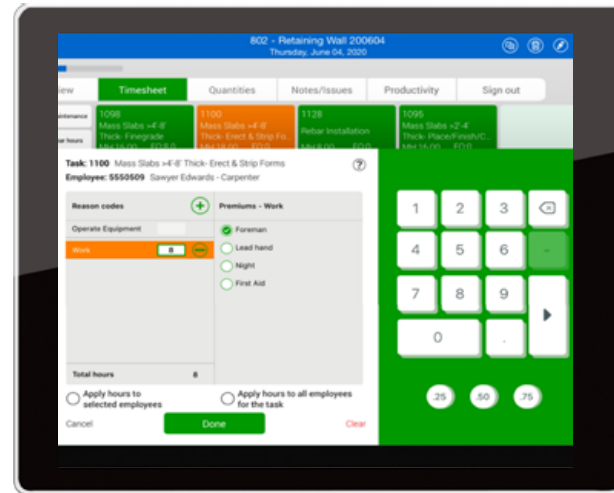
802 - Retaining Wall 200604
Thursday, June 04, 2020

iew | Timesheet | Quantities | Notes/Issues | Productivity | Sign out

intenance

ar hours

1098
Mass Slabs >4'-6'
Thick- Finegrade
MH 16.00 EQ 0

1100
Mass Slabs >4'-6'
Thick- Erect & Strip Fo...

1128
Rebar Installation

1095
Mass Slabs >2'-4'
Thick- Place/Finish/C...
MH 16.00 EQ 0

Task: 1100 Mass Slabs >4'-6' Thick- Erect & Strip Forms
Employee: 5550509 Sawyer Edwards - Carpenter

Reason codes
Operate Equipment
Work 8
Total hours 8

Premiums - Work
Foreman
Lead hand
Night
First Aid

Apply hours to selected employees
Apply hours to all employees for the task

Cancel
Done
Clear

1 2 3
4 5 6 -
7 8 9
0 .
.25 .50 .75